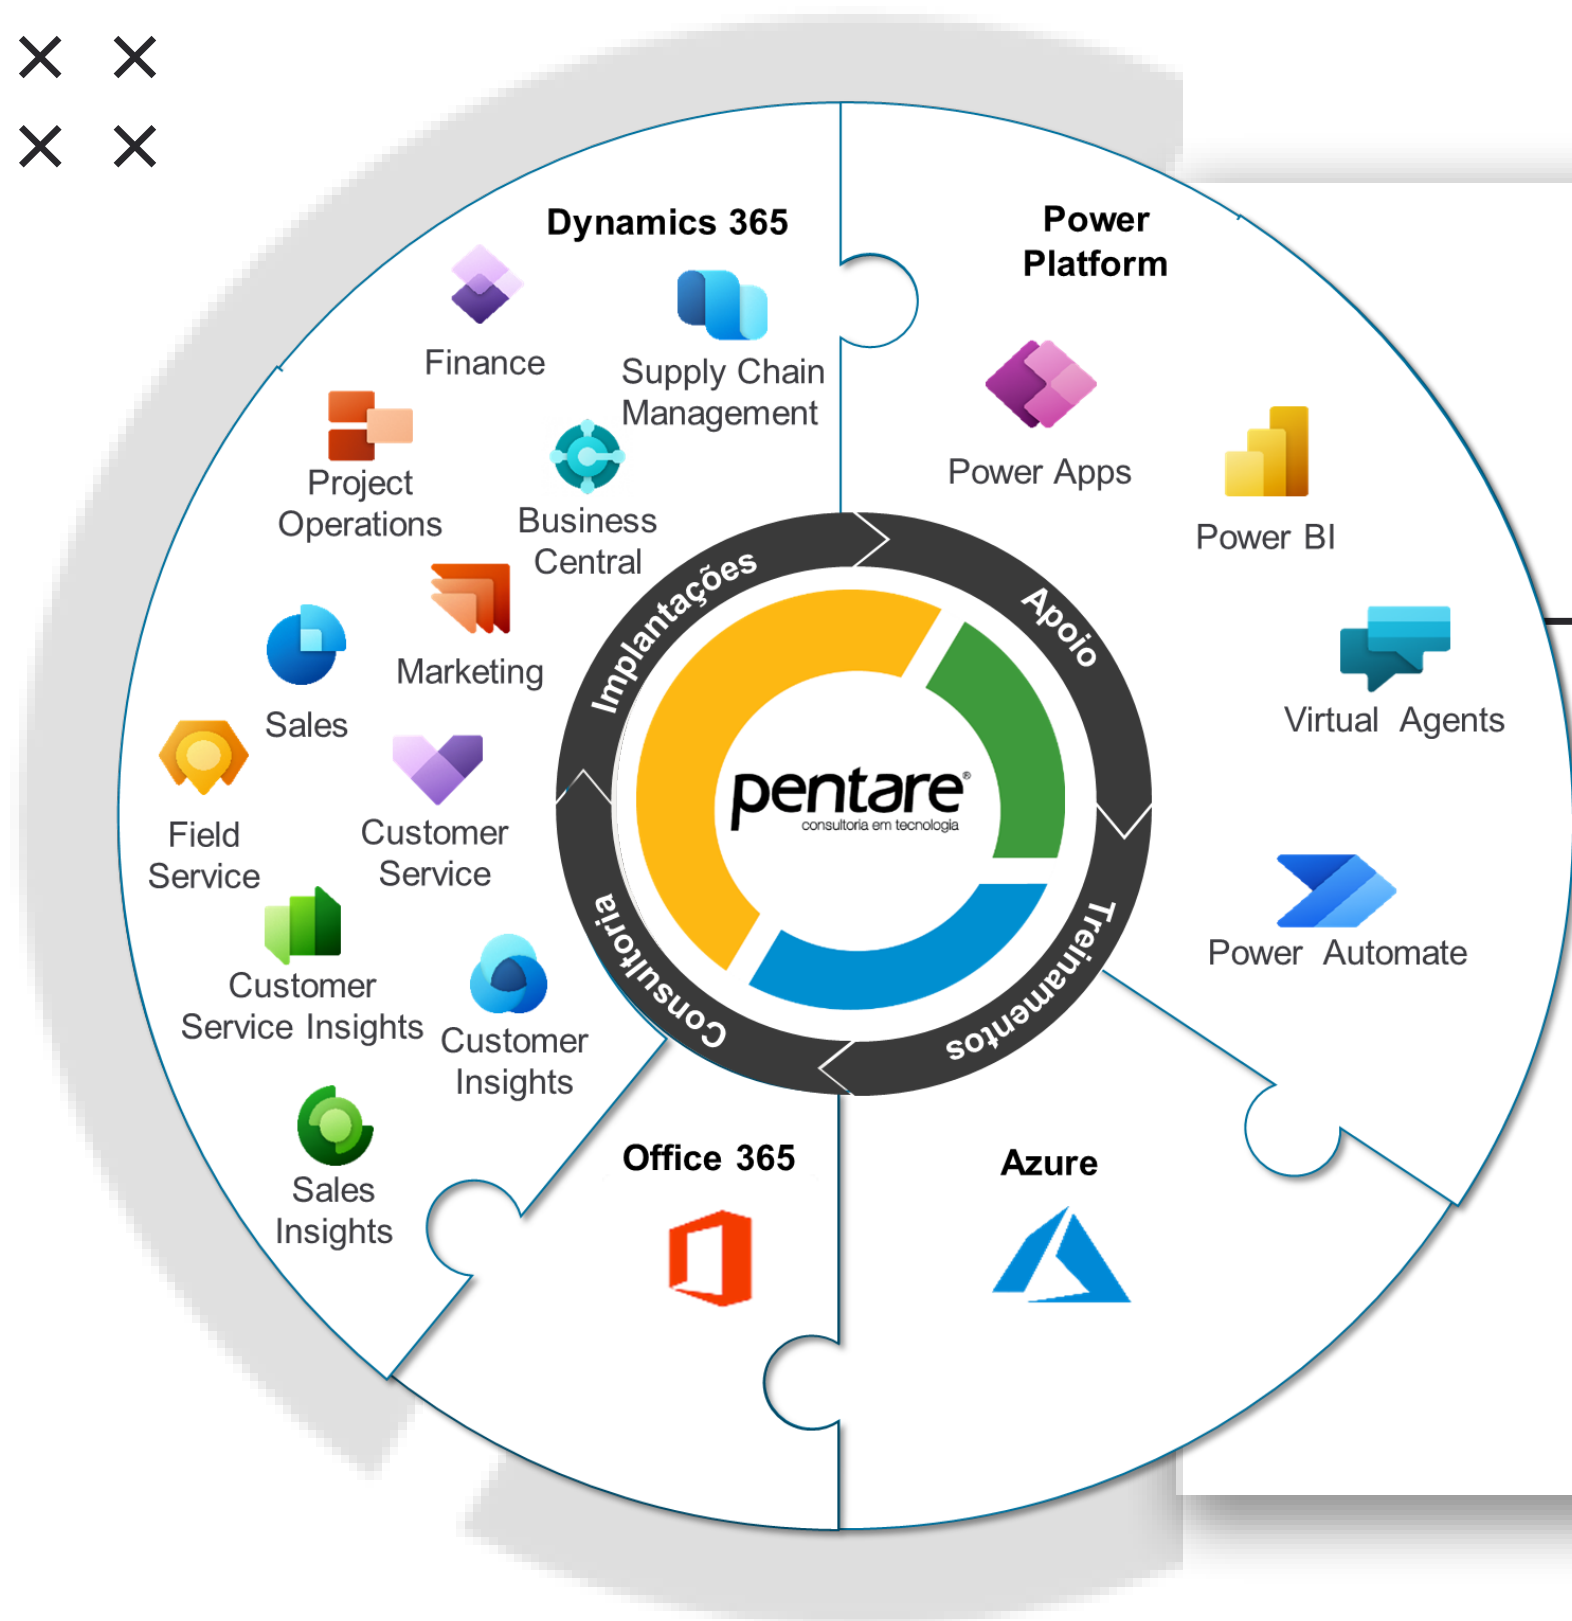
Dynamics 365

Finance

Supply Chain Management

Project Operations

Business Central

Marketing

Sales

Field Service

Customer Service

Customer Service Insights

Customer Insights

Sales Insights

Power Platform

Power Apps

Power BI

Virtual Agents

Power Automate

Implantações

Apoio

Treinamentos

Consultoria

pentare®
consultoria em tecnologia

Office 365

Azure